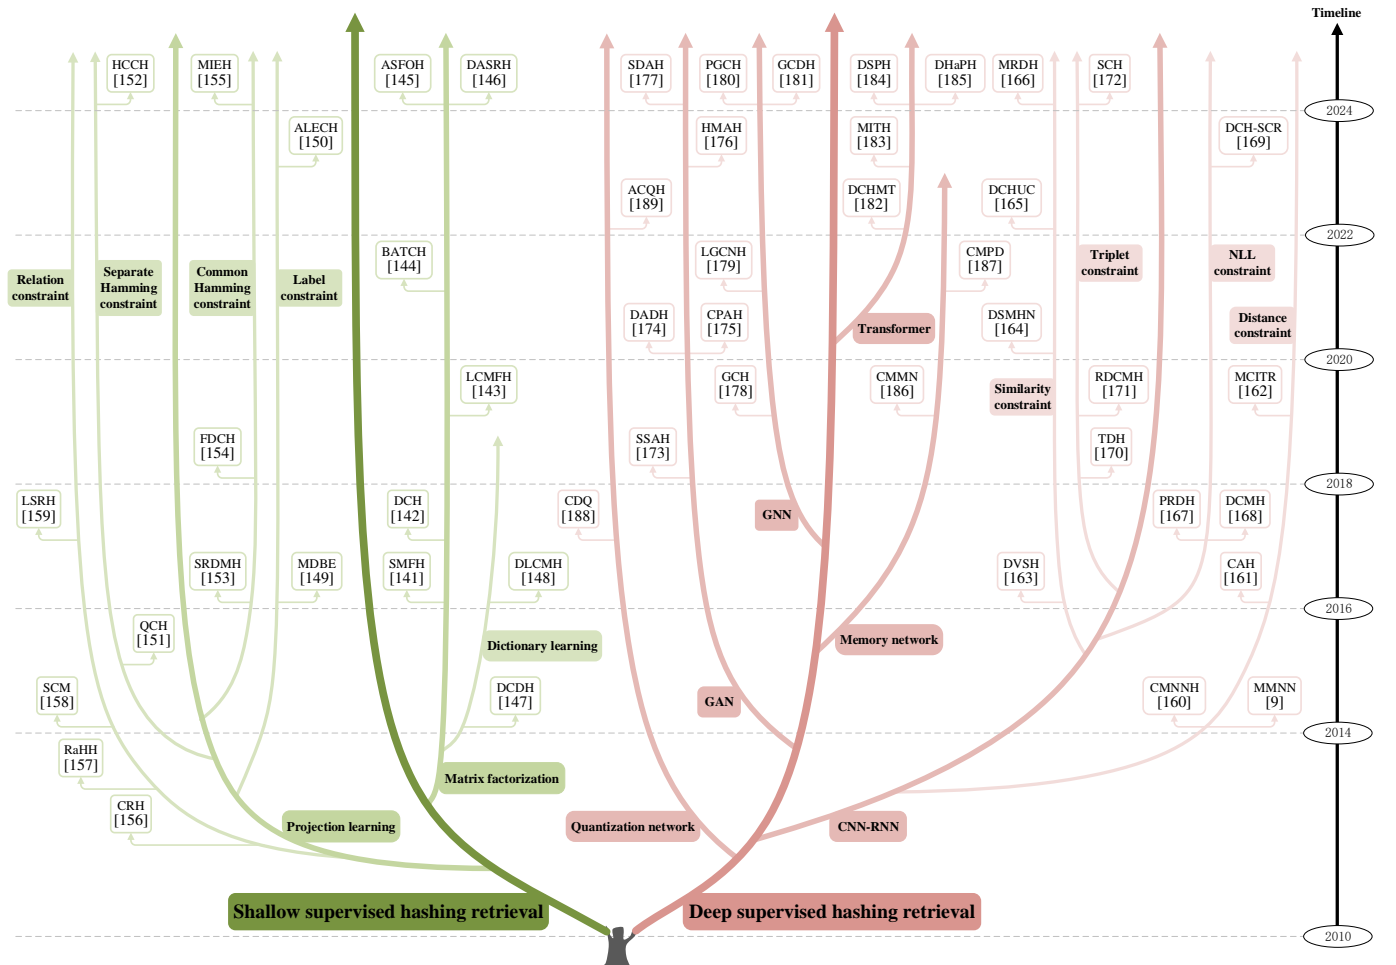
Timeline

HCCH [152]
MIEH [155]
ASFOH [145]
DASRH [146]
SDAH [177]
PGCH [180]
GCDH [181]
DSPH [184]
DHaPH [185]
MRDH [166]
SCH [172]

2024

ALECH [150]
HMAH [176]
MITH [183]
DCH-SCR [169]

ACQH [189]
DCHMT [182]
DCHUC [165]

2022

BATCH [144]
LGCNH [179]
CMPD [187]
Triplet constraint
NLL constraint

Relation constraint
Separate Hamming constraint
Common Hamming constraint
Label constraint

DADH [174]
CPAH [175]
Transformer
DSMHN [164]
Distance constraint

2020

LCMFH [143]
GCH [178]
CMMN [186]
Similarity constraint
RDCMH [171]
MCITR [162]

FDCH [154]
SSAH [173]
TDH [170]

2018

LSRH [159]
DCH [142]
CDQ [188]
GNN
PRDH [167]
DCMH [168]

SRDMH [153]
MDBE [149]
SMFH [141]
DLCMH [148]
DVSH [163]
CAH [161]

2016

QCH [151]
Dictionary learning
Memory network

SCM [158]
DCDH [147]
GAN
CMNNH [160]
MMNN [9]

2014

RaHH [157]
Matrix factorization

CRH [156]
Projection learning
Quantization network
CNN-RNN

Shallow supervised hashing retrieval
Deep supervised hashing retrieval

2010